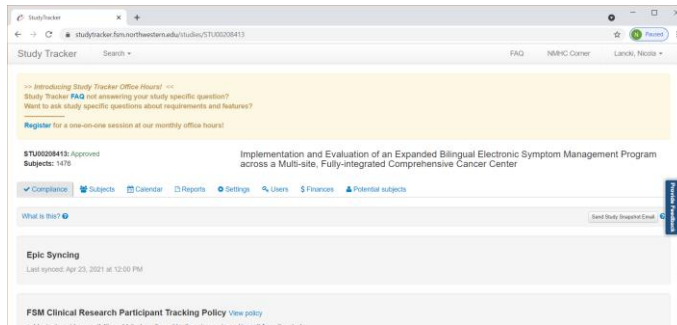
StudyTracker × +

studytracker.fsm.northwestern.edu/studies/STU00208413

Paused

Study Tracker Search ▾ FAQ NMHC Corner Lancki, Nicola ▾

>> Introducing Study Tracker Office Hours! <<
Study Tracker FAQ not answering your study specific question?
Want to ask study specific questions about requirements and features?

Register for a one-on-one session at our monthly office hours!

STU00208413: Approved
Subjects: 1476

Implementation and Evaluation of an Expanded Bilingual Electronic Symptom Management Program across a Multi-site, Fully-integrated Comprehensive Cancer Center

Compliance Subjects Calendar Reports Settings Users Finances Potential subjects

What is this?

Send Study Snapshot Email

Provide Feedback

Epic Syncing

Last synced: Apr 23, 2021 at 12:00 PM

FSM Clinical Research Participant Tracking Policy View policy

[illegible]